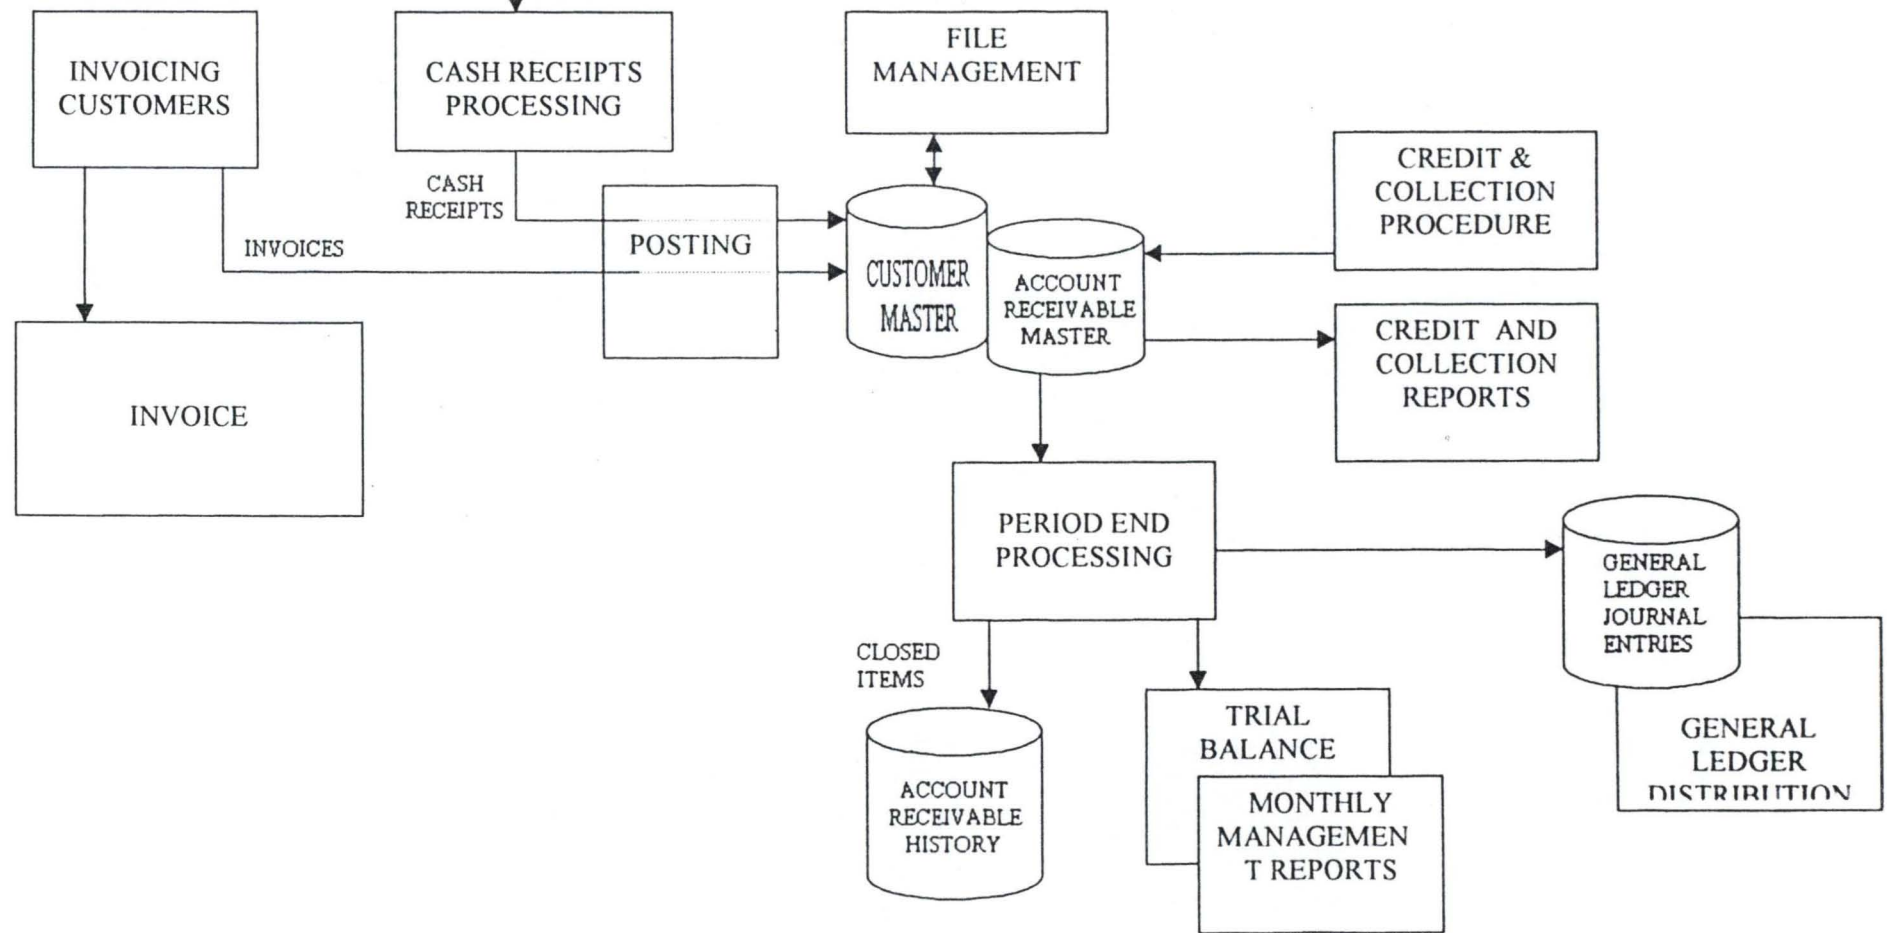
INVOICING CUSTOMERS

CASH RECEIPTS PROCESSING

FILE MANAGEMENT

CASH RECEIPTS

INVOICES

POSTING

CUSTOMER MASTER

ACCOUNT RECEIVABLE MASTER

CREDIT & COLLECTION PROCEDURE

CREDIT AND COLLECTION REPORTS

INVOICE

PERIOD END PROCESSING

GENERAL LEDGER JOURNAL ENTRIES

GENERAL LEDGER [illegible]

CLOSED ITEMS

ACCOUNT RECEIVABLE HISTORY

TRIAL BALANCE

MONTHLY MANAGEMEN T REPORTS